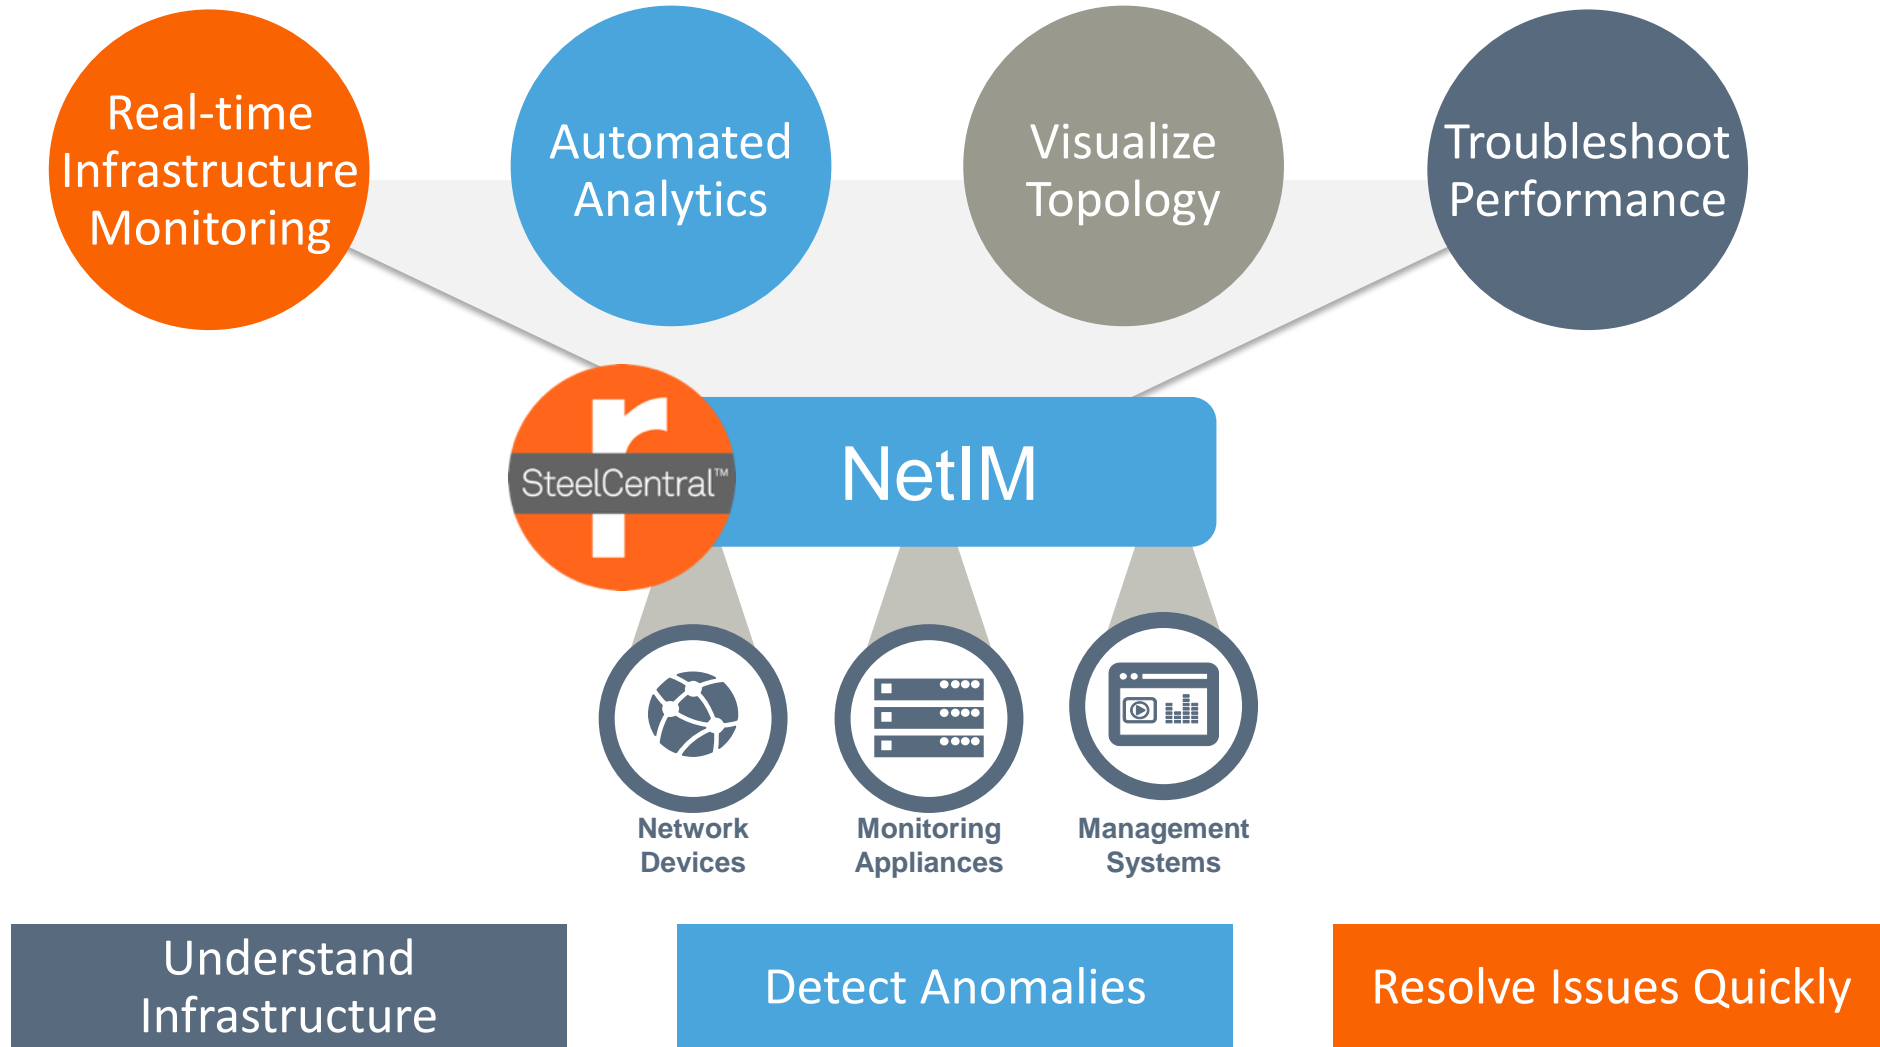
Real-time Infrastructure Monitoring

Automated Analytics

Visualize Topology

Troubleshoot Performance

SteelCentral™

NetIM

Network Devices

Monitoring Appliances

Management Systems

Understand Infrastructure

Detect Anomalies

Resolve Issues Quickly